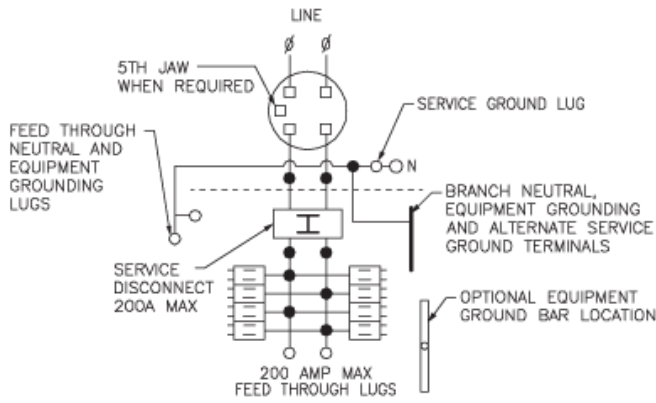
LINE

Ø Ø

5TH JAW WHEN REQUIRED

SERVICE GROUND LUG

FEED THROUGH NEUTRAL AND EQUIPMENT GROUNDING LUGS

N

BRANCH NEUTRAL, EQUIPMENT GROUNDING AND ALTERNATE SERVICE GROUND TERMINALS

SERVICE DISCONNECT 200A MAX

OPTIONAL EQUIPMENT GROUND BAR LOCATION

200 AMP MAX FEED THROUGH LUGS